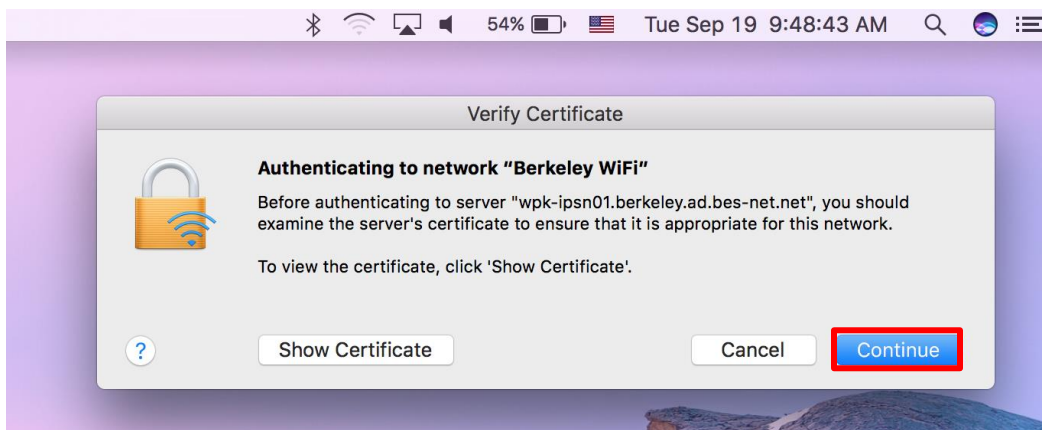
54% Tue Sep 19 9:48:43 AM

Verify Certificate

Authenticating to network “Berkeley WiFi”

Before authenticating to server "wpk-ipsn01.berkeley.ad.bes-net.net", you should examine the server's certificate to ensure that it is appropriate for this network.

To view the certificate, click 'Show Certificate'.

?

Show Certificate

Cancel

Continue